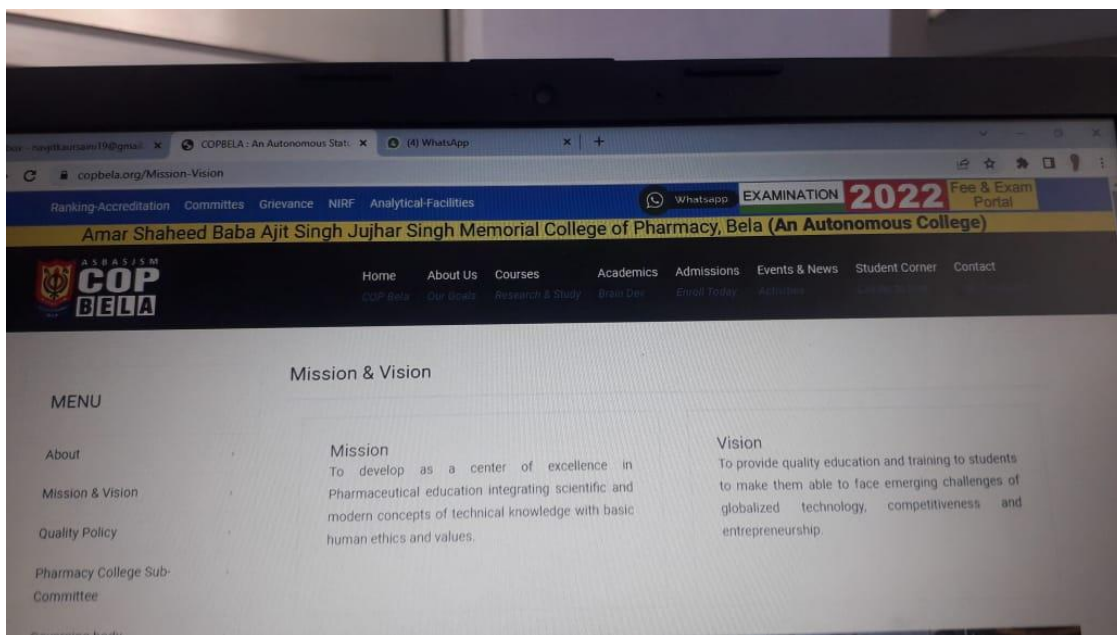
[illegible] navjitkaursaini19@gmail ×
COPBELA : An Autonomous Stat ×
(4) WhatsApp ×
+

copbela.org/Mission-Vision

Ranking-Accreditation Committes Grievance NIRF Analytical-Facilities
Whatsapp EXAMINATION 2022 Fee & Exam Portal

Amar Shaheed Baba Ajit Singh Jujhar Singh Memorial College of Pharmacy, Bela (An Autonomous College)

ASBASJSM COP BELA

Home COP Bela
About Us Our Goals
Courses Research & Study
Academics Brain Dev
Admissions Enroll Today
Events & News Activities
Student Corner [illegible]
Contact

Mission & Vision

MENU

About

Mission & Vision

Quality Policy

Pharmacy College Sub-Committee

Mission
To develop as a center of excellence in Pharmaceutical education integrating scientific and modern concepts of technical knowledge with basic human ethics and values.

Vision
To provide quality education and training to students to make them able to face emerging challenges of globalized technology, competitiveness and entrepreneurship.